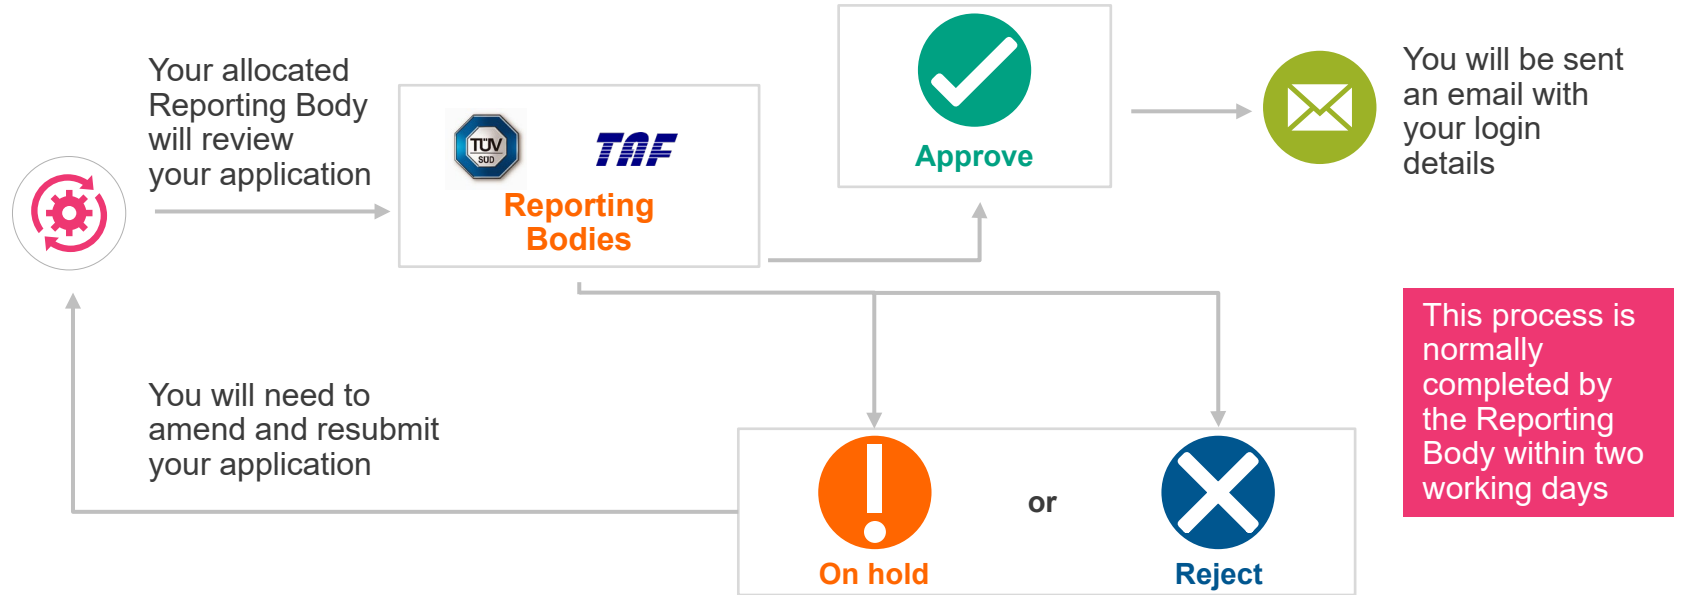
Your allocated Reporting Body will review your application

TÜV SÜD

TAF

Reporting Bodies

Approve

You will be sent an email with your login details

This process is normally completed by the Reporting Body within two working days

You will need to amend and resubmit your application

On hold

or

Reject